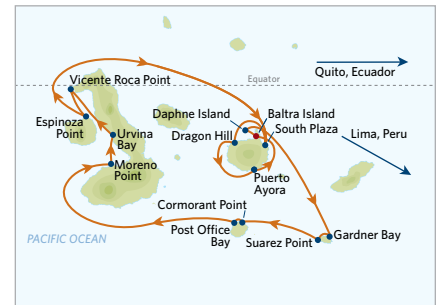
Quito, Ecuador
Equator
Vicente Roca Point
Espinoza Point
Urvina Bay
Daphne Island
Baltra Island
Dragon Hill
South Plaza
Lima, Peru
Moreno Point
Puerto Ayora
Cormorant Point
Post Office Bay
Suarez Point
Gardner Bay
PACIFIC OCEAN